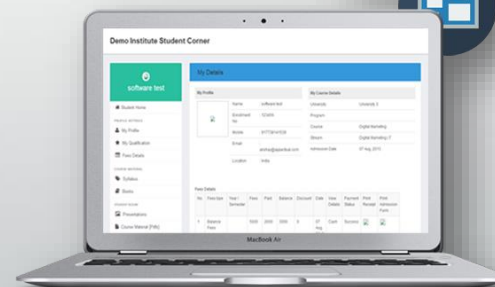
Demo Institute Student Corner

software test

Student Home

My Profile

My Qualification

Fees Details

Syllabus

Books

Presentations

Course Material (Pdfs)

My Details

My Profile

Name software test

Enrollment No. 123456

Mobile 9177361432

Email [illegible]

Location India

My Course Details

University University X

Program

Course Digital Marketing

Stream Digital Marketing IT

Admission Date 07 Aug, 2015

Fees Details

| No. | Fees type | Year / Semester | Fees | Paid | Balance | Discount | Date | View Details | Payment Status | Print Receipt | Print Admission Form |
|---|---|---|---|---|---|---|---|---|---|---|---|
| 1 | Balance Fees | | 1500 | 2000 | 2500 | 0 | 07 Aug | Cash | Success | | |

MacBook Air